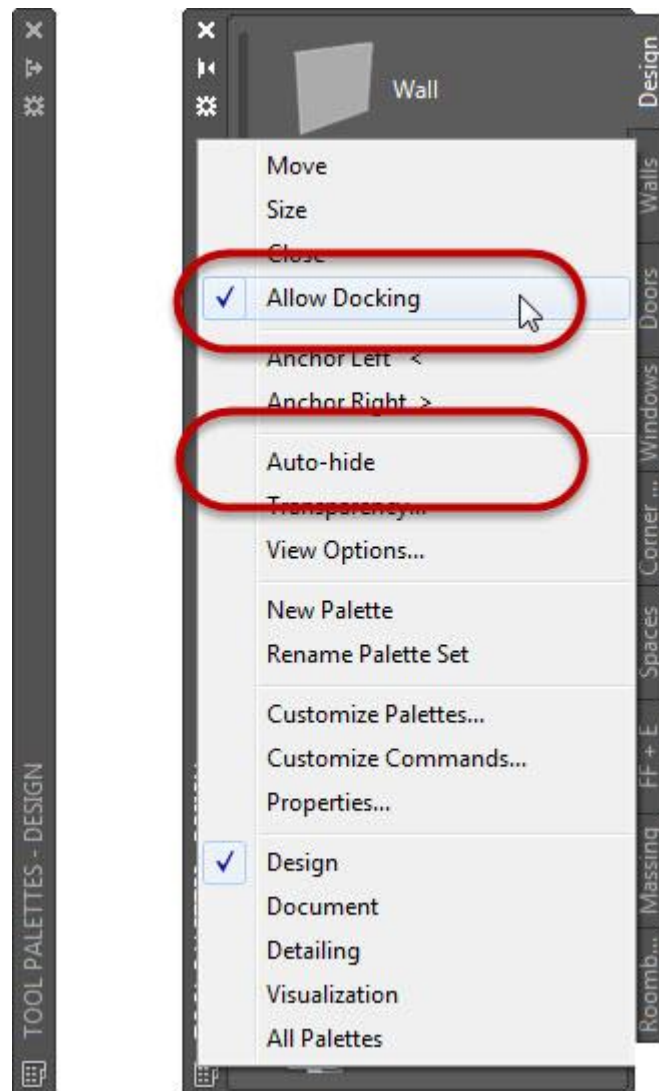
TOOL PALETTES - DESIGN

Wall

Move
Size
Close
✓ Allow Docking
Anchor Left <
Anchor Right >
Auto-hide
Transparency...
View Options...
New Palette
Rename Palette Set
Customize Palettes...
Customize Commands...
Properties...
✓ Design
Document
Detailing
Visualization
All Palettes

Design
Walls
Doors
Windows
Corner ...
Spaces
FF + E
Massing
Roomb...